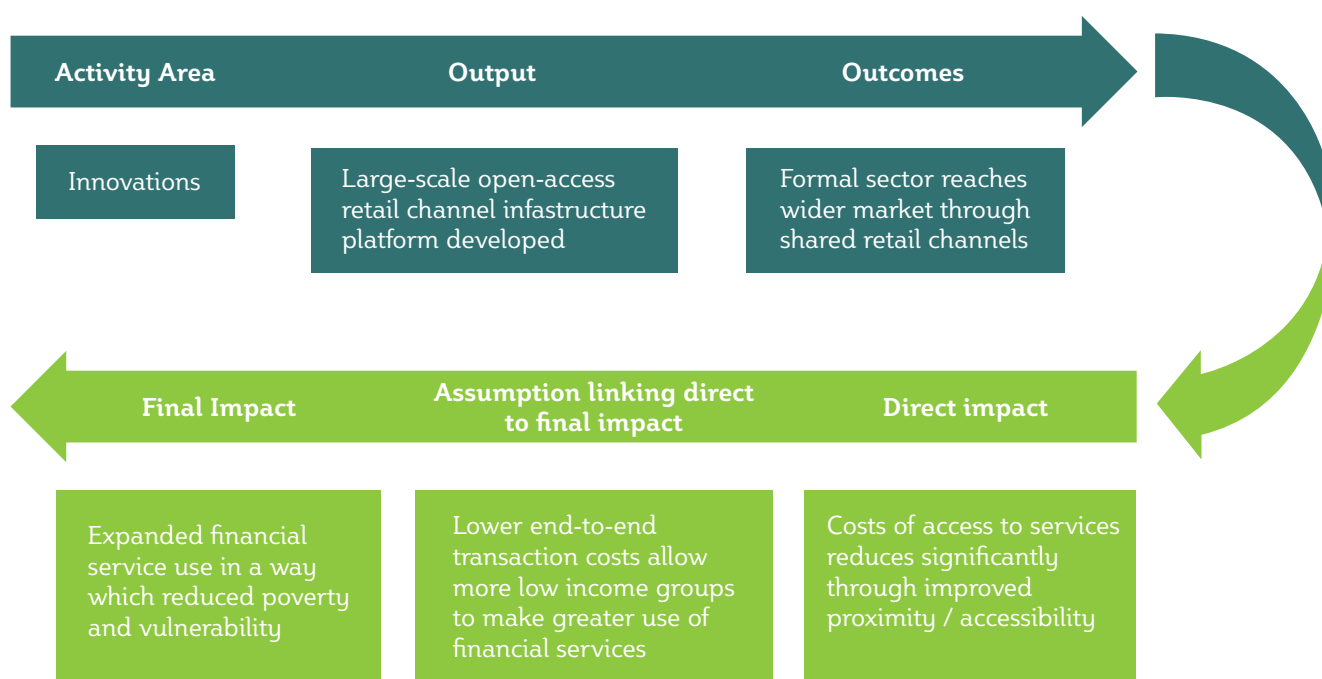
Activity Area

Output

Outcomes

Innovations

Large-scale open-access retail channel infastructure platform developed

Formal sector reaches wider market through shared retail channels

Final Impact

Assumption linking direct to final impact

Direct impact

Expanded financial service use in a way which reduced poverty and vulnerability

Lower end-to-end transaction costs allow more low income groups to make greater use of financial services

Costs of access to services reduces significantly through improved proximity / accessibility